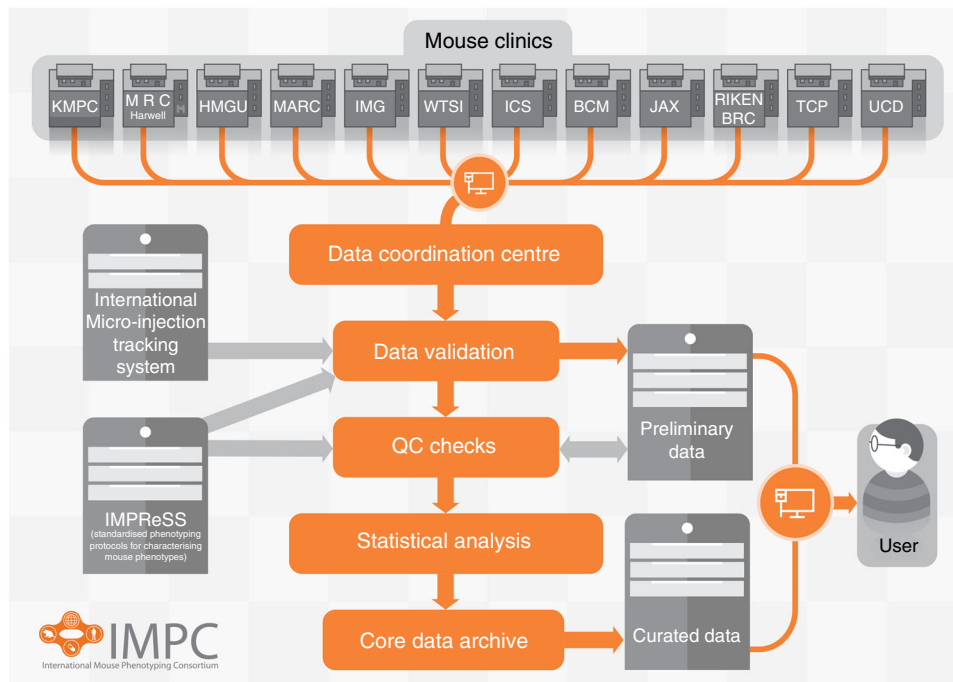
Mouse clinics

KMPC

M R C Harwell

HMGU

MARC

IMG

WTSI

ICS

BCM

JAX

RIKEN BRC

TCP

UCD

Data coordination centre

International Micro-injection tracking system

Data validation

Preliminary data

QC checks

IMPReSS (standardised phenotyping protocols for characterising mouse phenotypes)

Statistical analysis

User

Curated data

Core data archive

IMPC
International Mouse Phenotyping Consortium